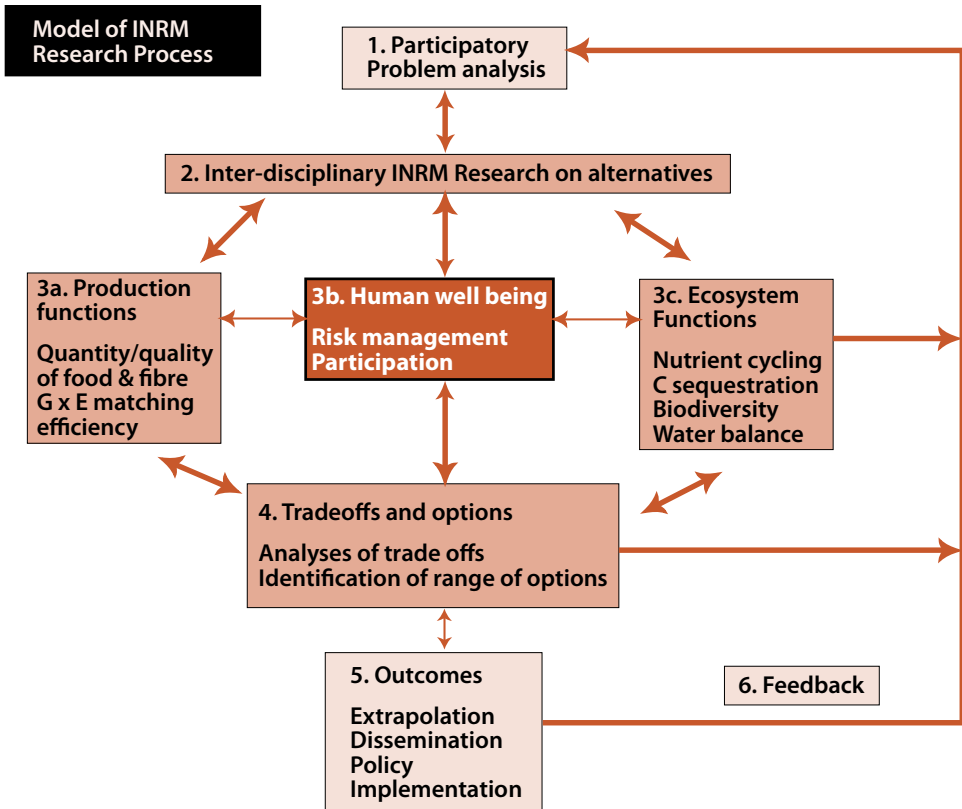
Model of INRM Research Process

1. Participatory Problem analysis

2. Inter-disciplinary INRM Research on alternatives

3a. Production functions

Quantity/quality of food & fibre
G x E matching efficiency

3b. Human well being

Risk management
Participation

3c. Ecosystem Functions

Nutrient cycling
C sequestration
Biodiversity
Water balance

4. Tradeoffs and options

Analyses of trade offs
Identification of range of options

5. Outcomes

Extrapolation
Dissemination
Policy
Implementation

6. Feedback